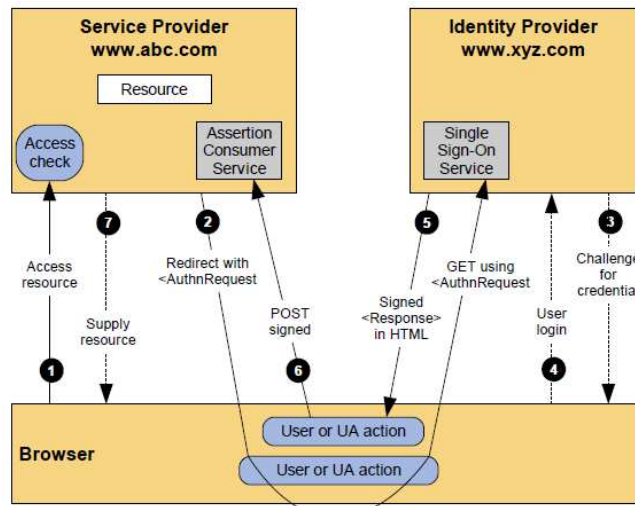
Service Provider
www.abc.com

Resource

Access check

Assertion Consumer Service

Identity Provider
www.xyz.com

Single Sign-On Service

Access resource

7

Supply resource

1

2

Redirect with <AuthnRequest

POST signed

6

5

Signed <Response> in HTML

GET using <AuthnRequest

User login

4

3

Challenge for credentia

Browser

User or UA action

User or UA action